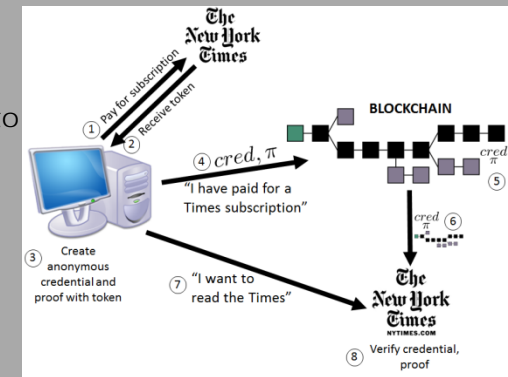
The New York Times

1 Pay for subscription

2 Receive token

BLOCKCHAIN

4 $cred, \pi$

"I have paid for a Times subscription"

$cred$ $\pi$

5

$cred$ $\pi$

6

3 Create anonymous credential and proof with token

7 "I want to read the Times"

The New York Times
NYTIMES.COM

8 Verify credential, proof

O